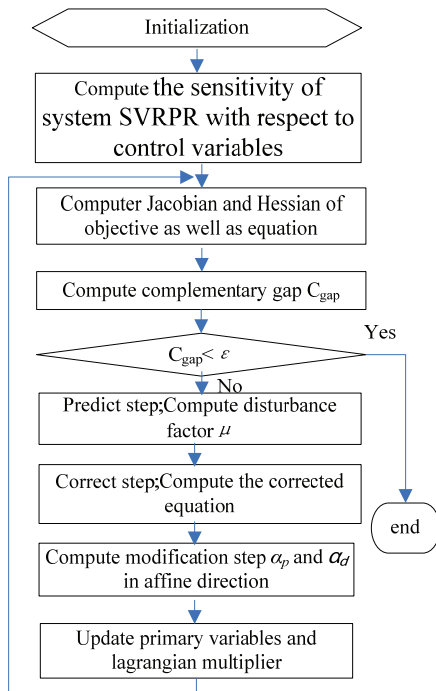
Initialization

Compute the sensitivity of system SVRPR with respect to control variables

Computer Jacobian and Hessian of objective as well as equation

Compute complementary gap $C_{gap}$

$C_{gap} < \varepsilon$

Yes

No

Predict step;Compute disturbance factor $\mu$

Correct step;Compute the corrected equation

end

Compute modification step $\alpha_p$ and $\alpha_d$ in affine direction

Update primary variables and lagrangian multiplier